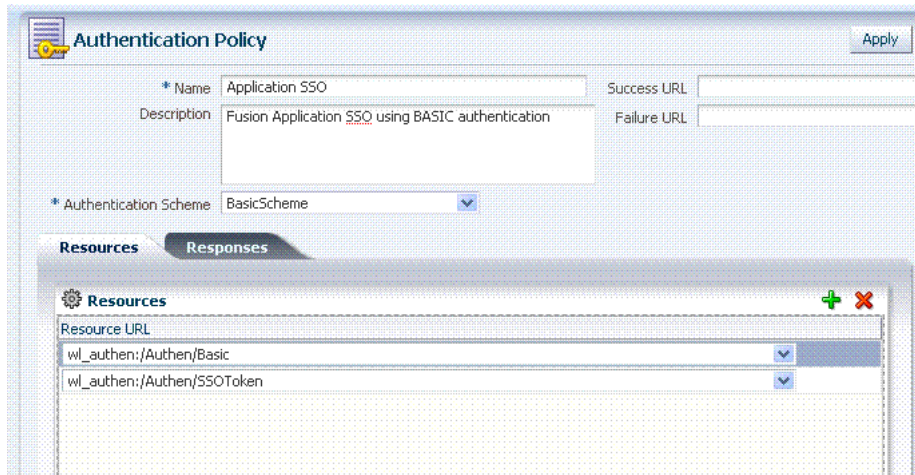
Authentication Policy

Apply

* Name Application SSO

Description Fusion Application SSO using BASIC authentication

Success URL

Failure URL

* Authentication Scheme BasicScheme

Resources Responses

Resources

Resource URL

wl_authen:/Authen/Basic

wl_authen:/Authen/SSOToken